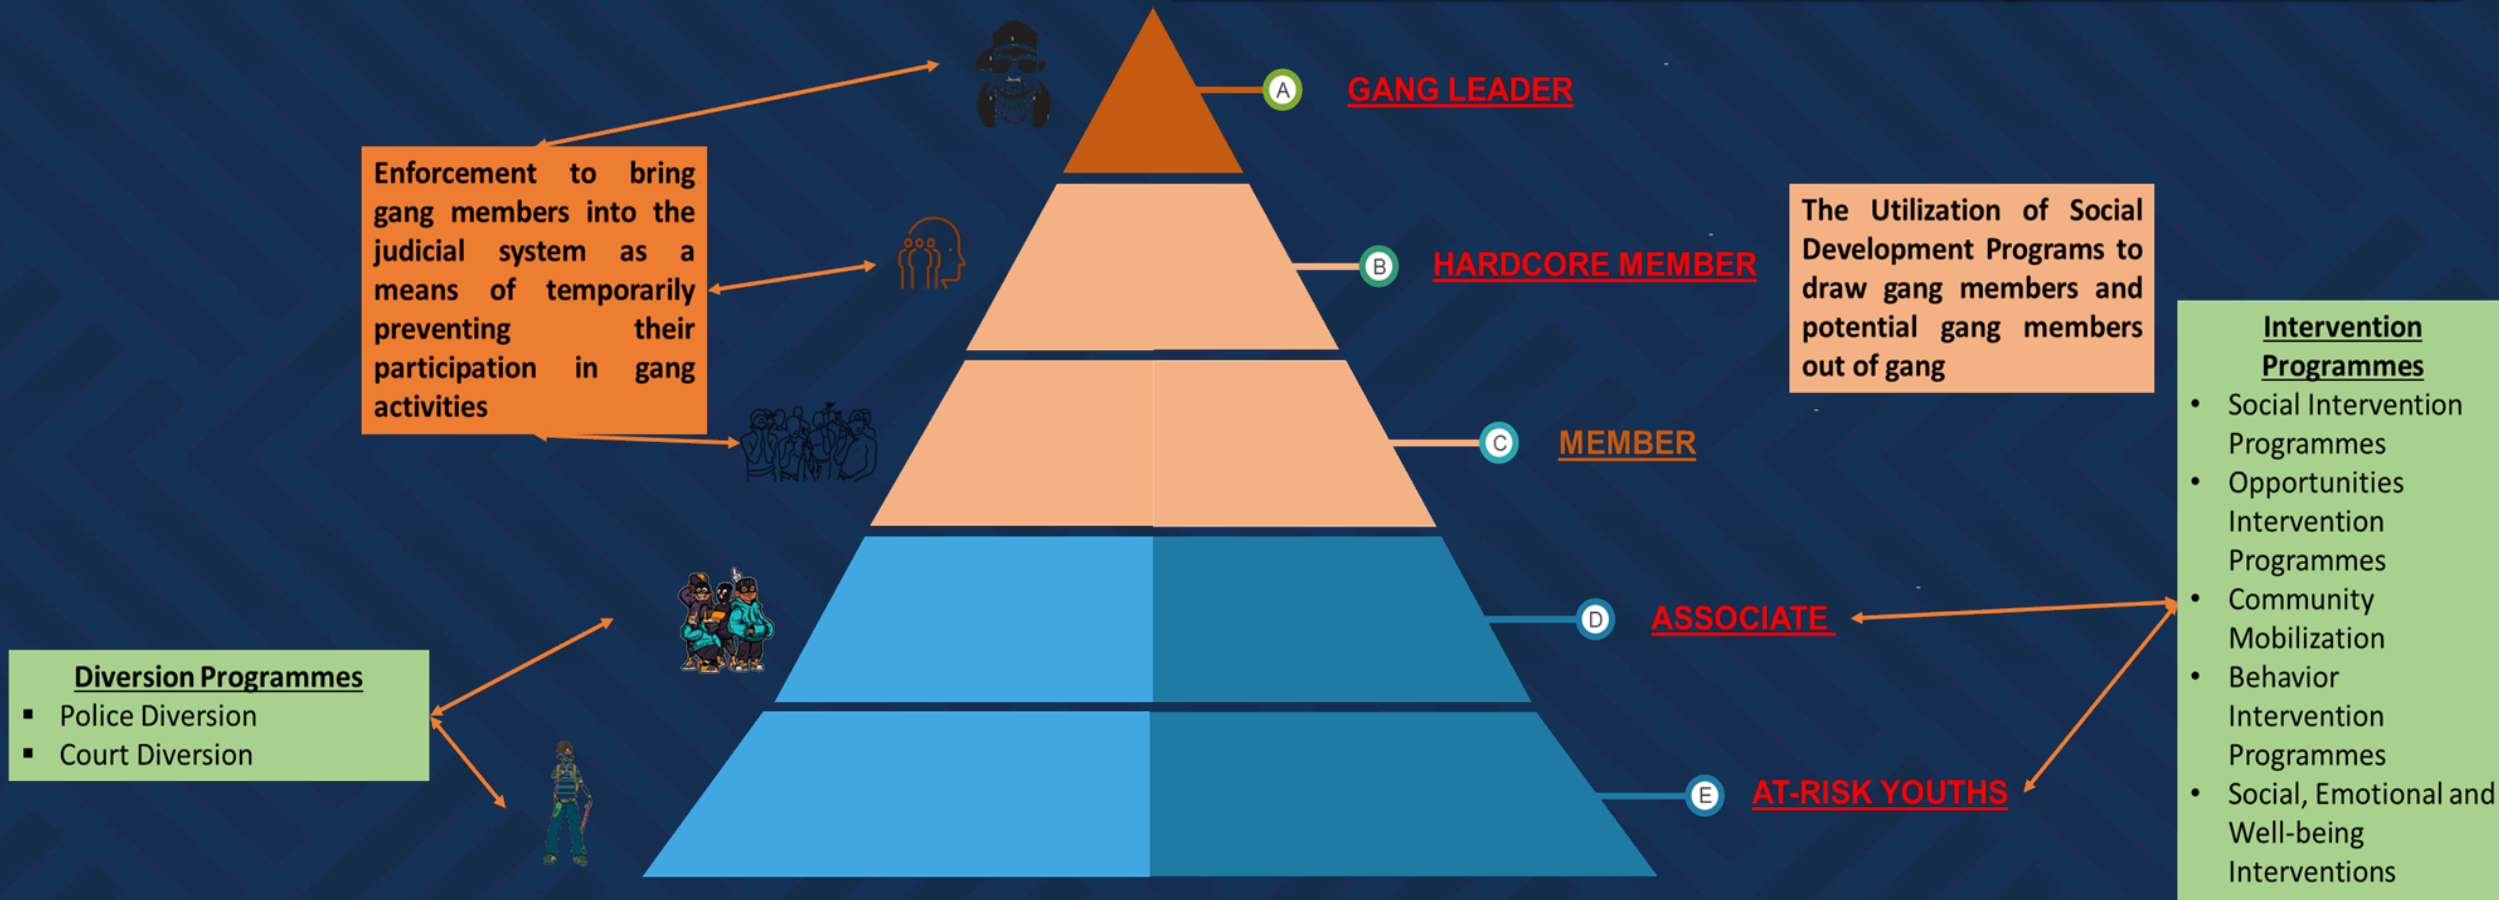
Enforcement to bring gang members into the judicial system as a means of temporarily preventing their participation in gang activities

A GANG LEADER

B HARDCORE MEMBER

C MEMBER

D ASSOCIATE

E AT-RISK YOUTHS

The Utilization of Social Development Programs to draw gang members and potential gang members out of gang

**Intervention Programmes**
- Social Intervention Programmes
- Opportunities Intervention Programmes
- Community Mobilization
- Behavior Intervention Programmes
- Social, Emotional and Well-being Interventions

**Diversion Programmes**
- Police Diversion
- Court Diversion